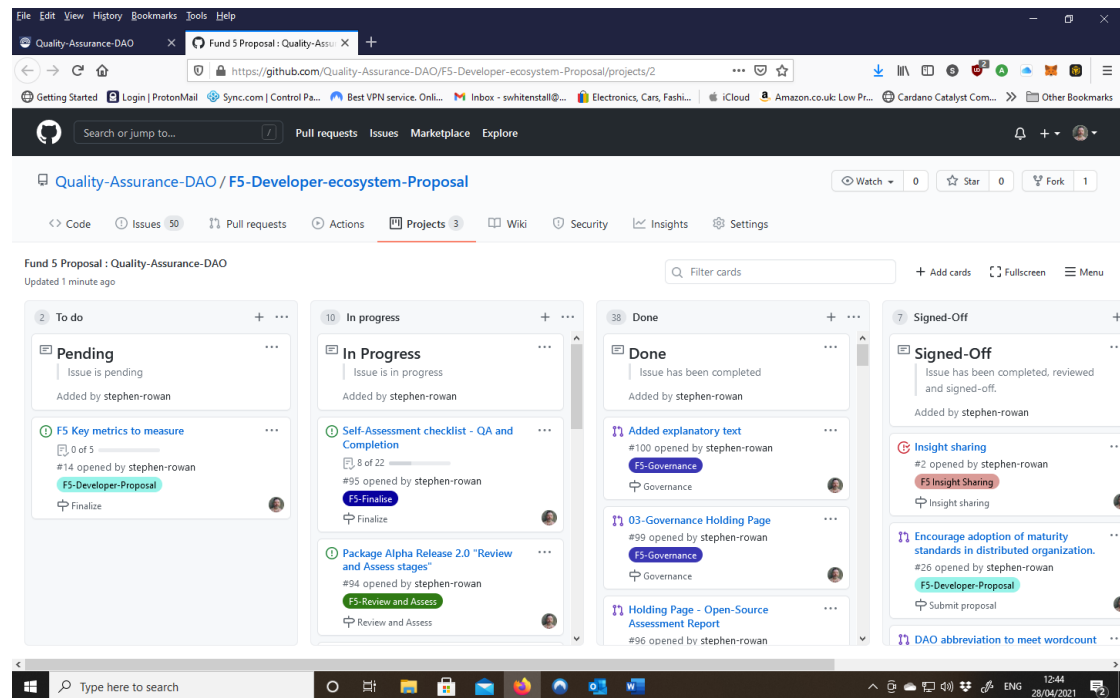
File Edit View History Bookmarks Tools Help

Quality-Assurance-DAO × Fund 5 Proposal : Quality-Assu ×

https://github.com/Quality-Assurance-DAO/F5-Developer-ecosystem-Proposal/projects/2

Getting Started Login | ProtonMail Sync.com | Control Pa... Best VPN service. Onli... Inbox - swhitenstall@... Electronics, Cars, Fashi... iCloud Amazon.co.uk: Low Pr... Cardano Catalyst Com... » Other Bookmarks

Search or jump to... / Pull requests Issues Marketplace Explore

Quality-Assurance-DAO / F5-Developer-ecosystem-Proposal

Watch 0 Star 0 Fork 1

Code Issues 50 Pull requests Actions Projects 3 Wiki Security Insights Settings

Fund 5 Proposal : Quality-Assurance-DAO
Updated 1 minute ago

Filter cards + Add cards Fullscreen Menu

2 To do

Pending
Issue is pending
Added by stephen-rowan

F5 Key metrics to measure
0 of 5
#14 opened by stephen-rowan
F5-Developer-Proposal
Finalize

10 In progress

In Progress
Issue is in progress
Added by stephen-rowan

Self-Assessment checklist - QA and Completion
8 of 22
#95 opened by stephen-rowan
F5-Finalise
Finalize

Package Alpha Release 2.0 "Review and Assess stages"
#94 opened by stephen-rowan
F5-Review and Assess
Review and Assess

38 Done

Done
Issue has been completed
Added by stephen-rowan

Added explanatory text
#100 opened by stephen-rowan
F5-Governance
Governance

03-Governance Holding Page
#99 opened by stephen-rowan
F5-Governance
Governance

Holding Page - Open-Source Assessment Report
#96 opened by stephen-rowan

7 Signed-Off

Signed-Off
Issue has been completed, reviewed and signed-off.
Added by stephen-rowan

Insight sharing
#2 opened by stephen-rowan
F5 Insight Sharing
Insight sharing

Encourage adoption of maturity standards in distributed organization.
#26 opened by stephen-rowan
F5-Developer-Proposal
Submit proposal

DAO abbreviation to meet wordcount

Type here to search

ENG 12:44 28/04/2021